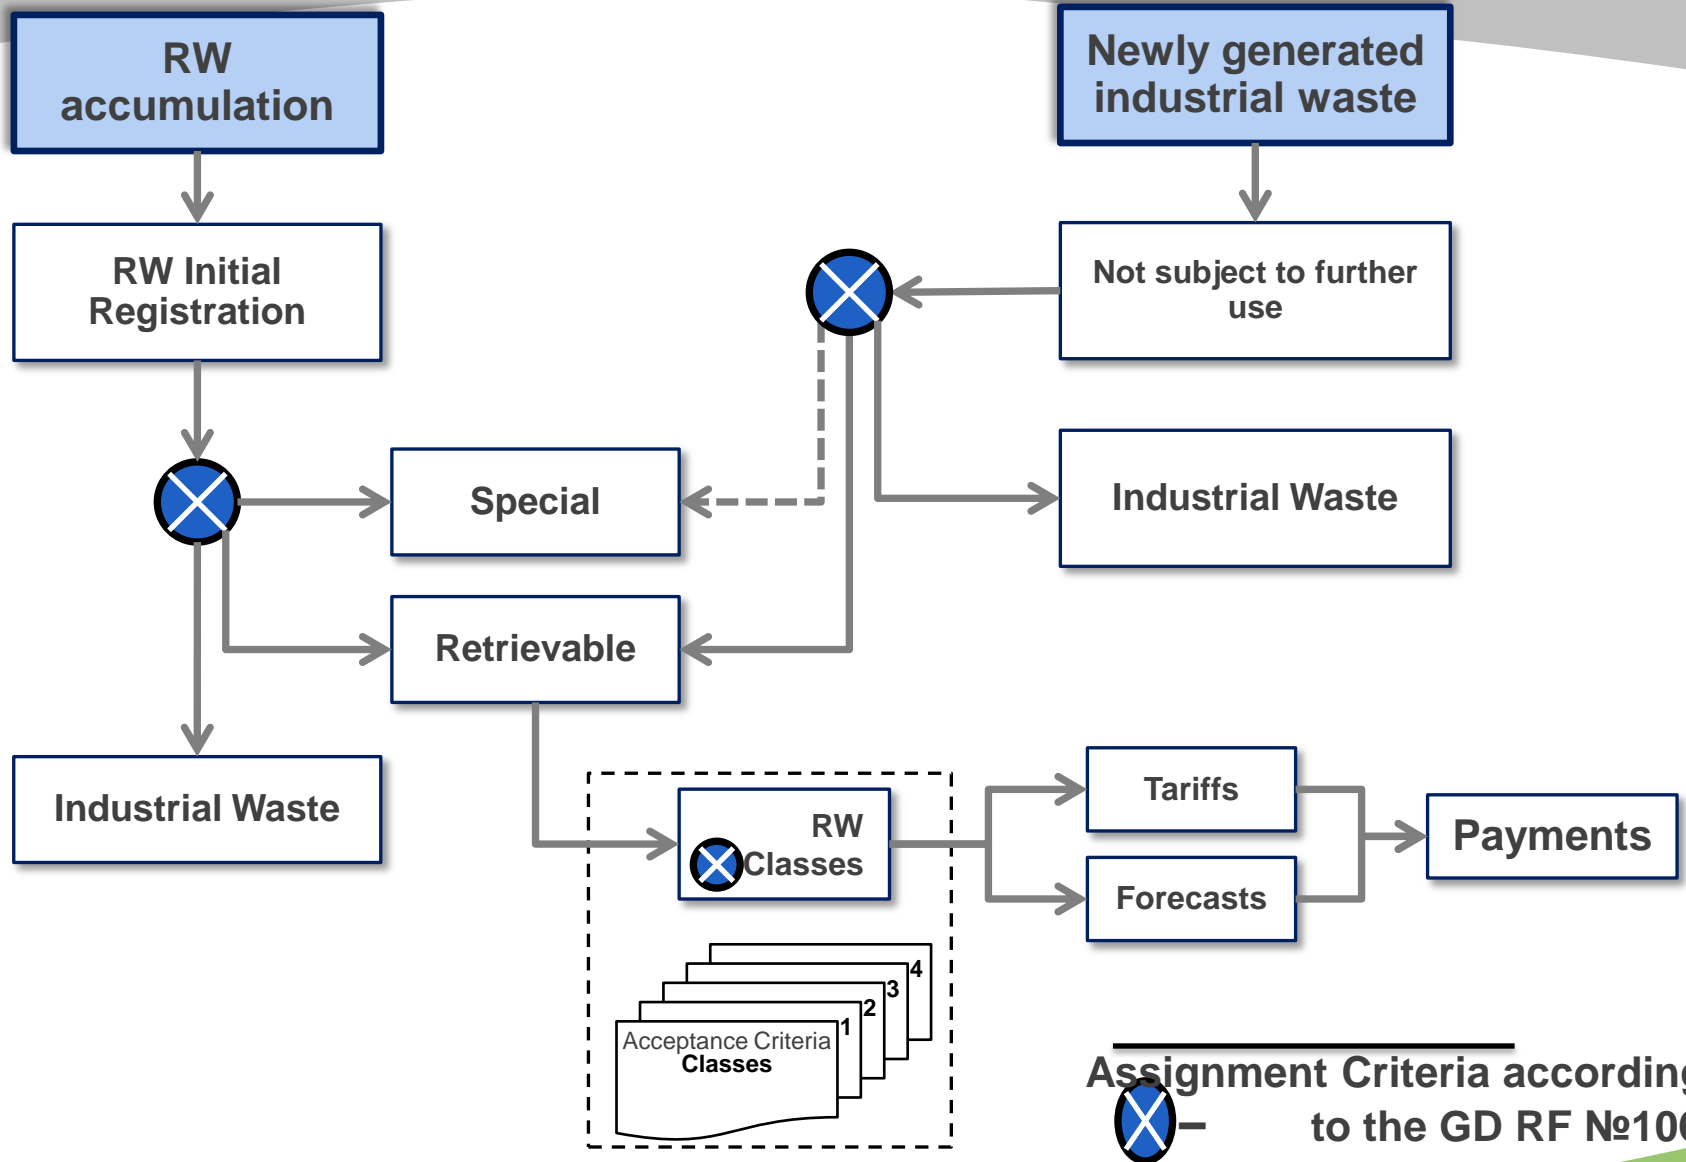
RW accumulation

Newly generated industrial waste

RW Initial Registration

Not subject to further use

Special

Industrial Waste

Retrievable

Industrial Waste

RW Classes

Tariffs

Forecasts

Payments

4
3
2
1
Acceptance Criteria
Classes

Assignment Criteria according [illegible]
– to the GD RF №10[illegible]